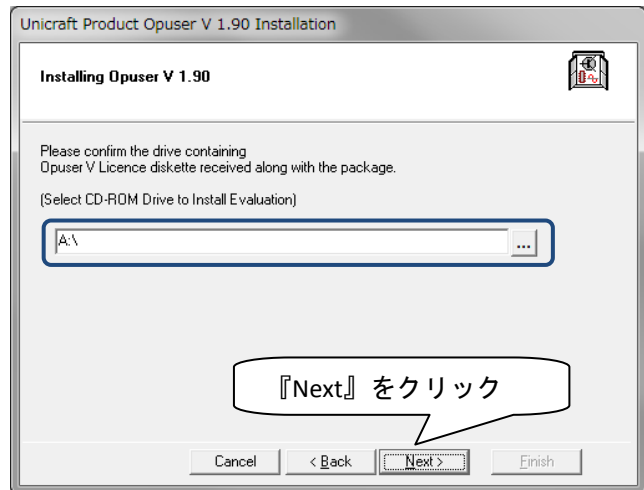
Unicraft Product Opuser V 1.90 Installation

Installing Opuser V 1.90

Please confirm the drive containing Opuser V Licence diskette received along with the package.

(Select CD-ROM Drive to Install Evaluation)

A:\

...

『Next』をクリック

Cancel

< Back

Next >

Finish